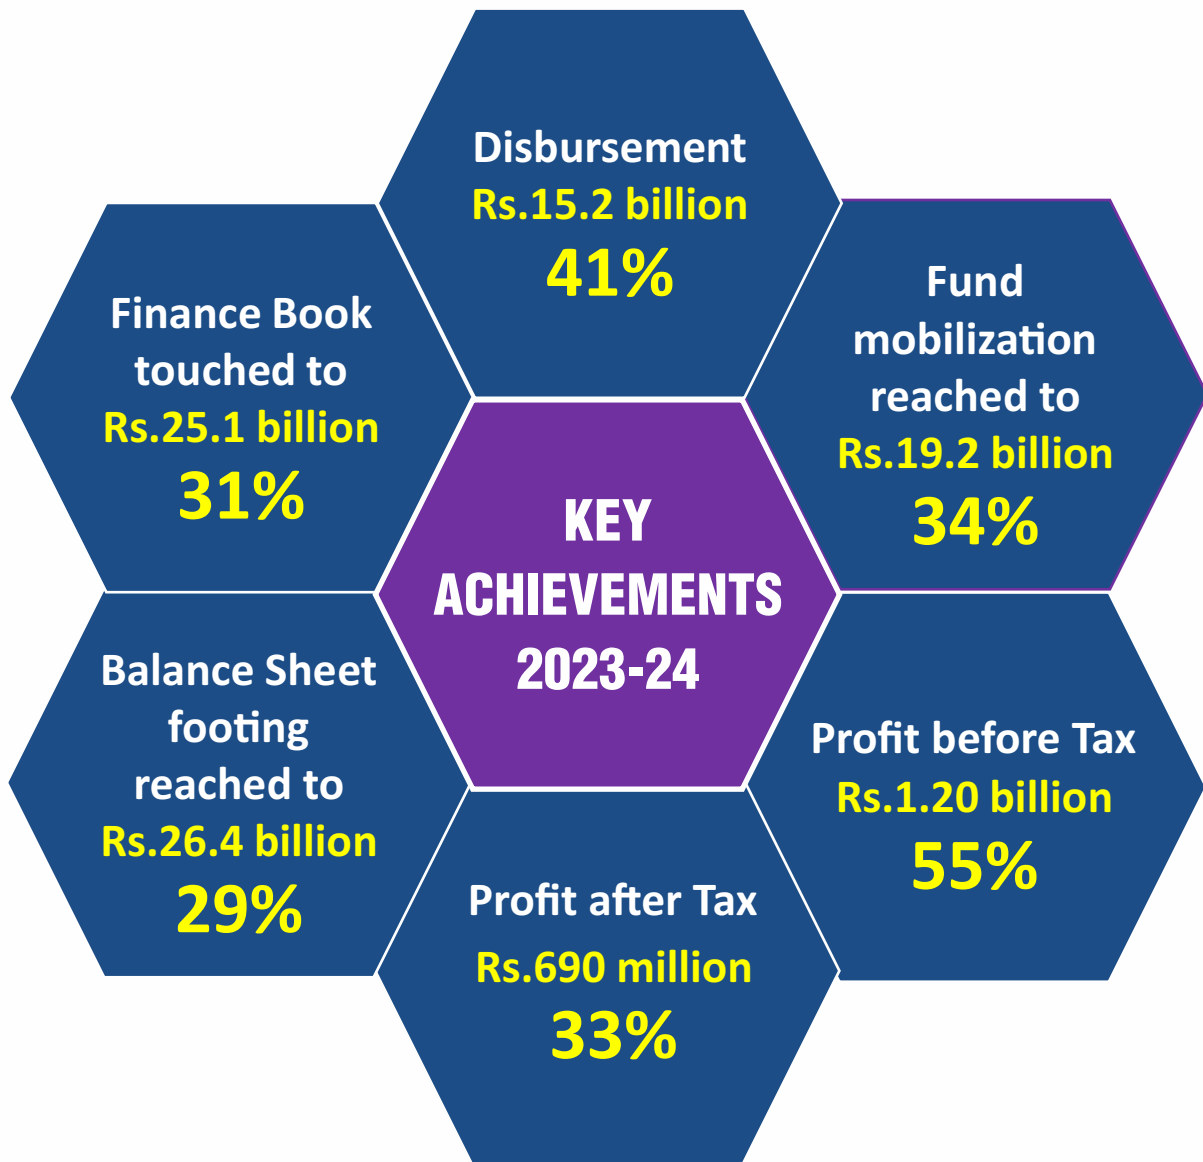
Disbursement
Rs.15.2 billion
41%

Finance Book touched to
Rs.25.1 billion
31%

Fund mobilization reached to
Rs.19.2 billion
34%

KEY ACHIEVEMENTS 2023-24

Balance Sheet footing reached to
Rs.26.4 billion
29%

Profit before Tax
Rs.1.20 billion
55%

Profit after Tax
Rs.690 million
33%